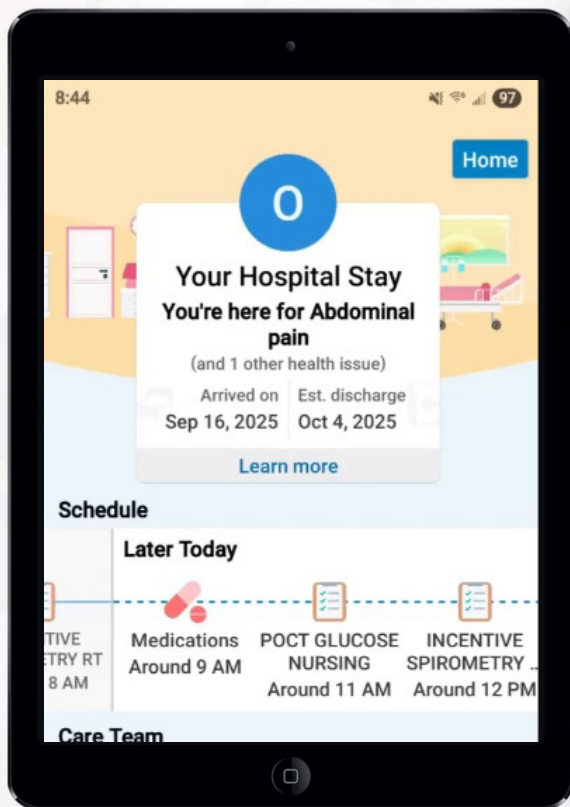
8:44

97

Home

O

Your Hospital Stay

You're here for Abdominal pain

(and 1 other health issue)

Arrived on
Sep 16, 2025

Est. discharge
Oct 4, 2025

Learn more

Schedule

Later Today

TIVE
TRY RT
8 AM

Medications
Around 9 AM

POCT GLUCOSE NURSING
Around 11 AM

INCENTIVE SPIROMETRY ...
Around 12 PM

Care Team